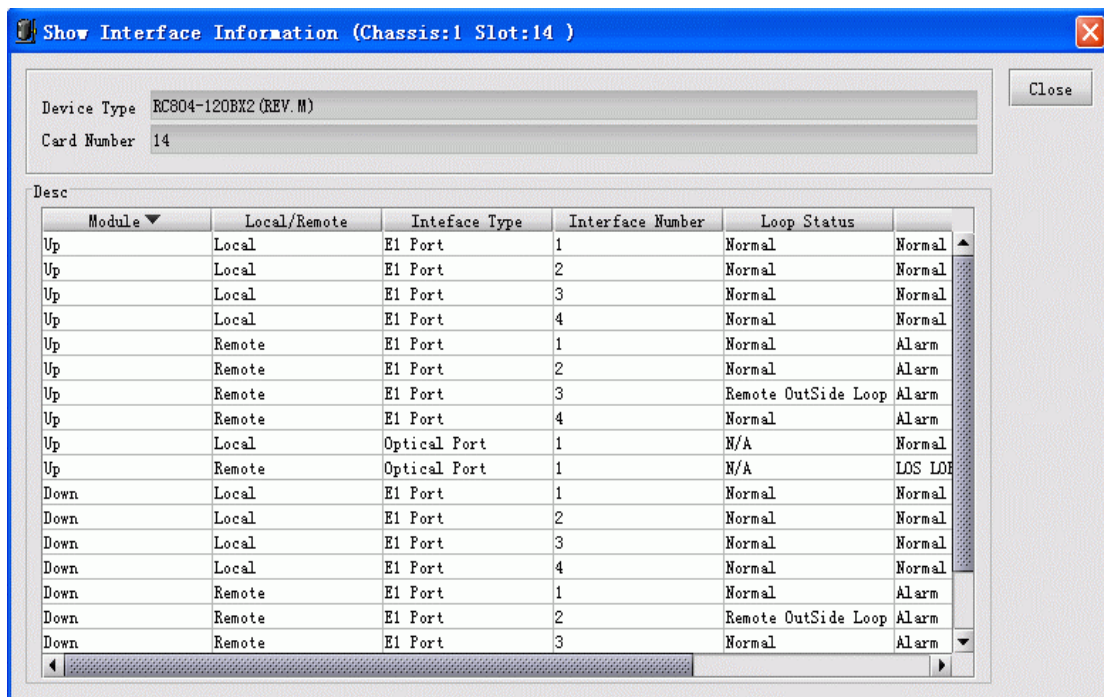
Show Interface Information (Chassis:1 Slot:14 )

Close

Device Type RC804-120BX2(REV.M)

Card Number 14

Desc

| Module | Local/Remote | Inteface Type | Interface Number | Loop Status | |
|---|---|---|---|---|---|
| Up | Local | E1 Port | 1 | Normal | Normal |
| Up | Local | E1 Port | 2 | Normal | Normal |
| Up | Local | E1 Port | 3 | Normal | Normal |
| Up | Local | E1 Port | 4 | Normal | Normal |
| Up | Remote | E1 Port | 1 | Normal | Alarm |
| Up | Remote | E1 Port | 2 | Normal | Alarm |
| Up | Remote | E1 Port | 3 | Remote OutSide Loop | Alarm |
| Up | Remote | E1 Port | 4 | Normal | Alarm |
| Up | Local | Optical Port | 1 | N/A | Normal |
| Up | Remote | Optical Port | 1 | N/A | LOS LOF |
| Down | Local | E1 Port | 1 | Normal | Normal |
| Down | Local | E1 Port | 2 | Normal | Normal |
| Down | Local | E1 Port | 3 | Normal | Normal |
| Down | Local | E1 Port | 4 | Normal | Normal |
| Down | Remote | E1 Port | 1 | Normal | Alarm |
| Down | Remote | E1 Port | 2 | Remote OutSide Loop | Alarm |
| Down | Remote | E1 Port | 3 | Normal | Alarm |